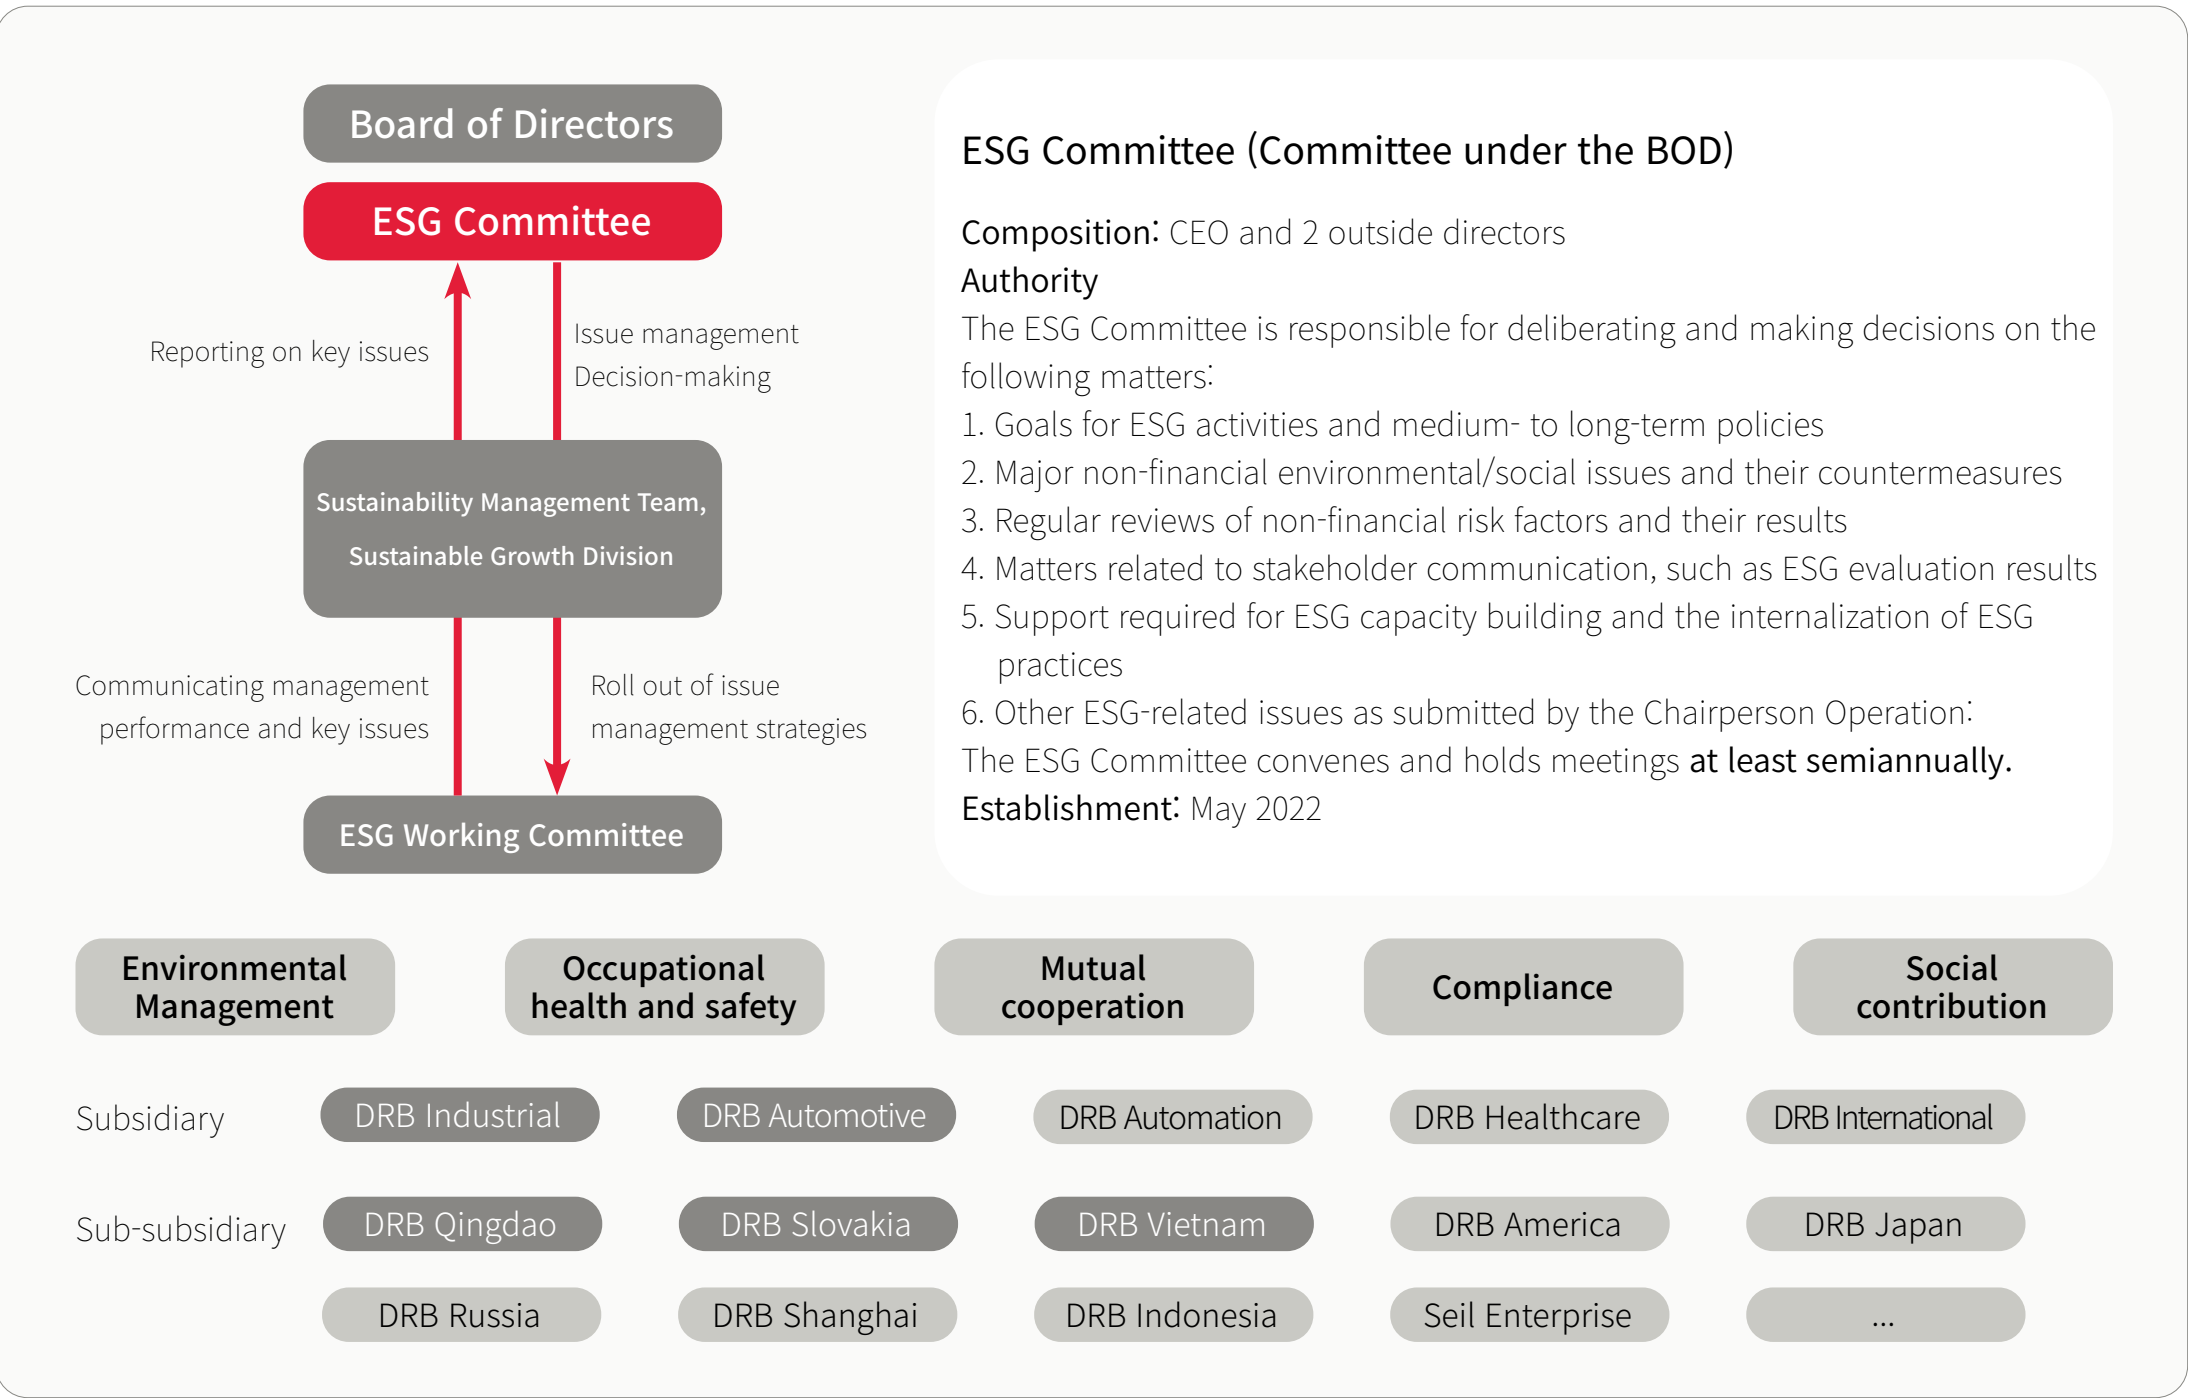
Board of Directors

ESG Committee

Reporting on key issues

Issue management
Decision-making

Sustainability Management Team,
Sustainable Growth Division

Communicating management performance and key issues

Roll out of issue management strategies

ESG Working Committee

ESG Committee (Committee under the BOD)

Composition: CEO and 2 outside directors
Authority
The ESG Committee is responsible for deliberating and making decisions on the following matters:
1. Goals for ESG activities and medium- to long-term policies
2. Major non-financial environmental/social issues and their countermeasures
3. Regular reviews of non-financial risk factors and their results
4. Matters related to stakeholder communication, such as ESG evaluation results
5. Support required for ESG capacity building and the internalization of ESG practices
6. Other ESG-related issues as submitted by the Chairperson Operation:
The ESG Committee convenes and holds meetings at least semiannually.
Establishment: May 2022

Environmental Management

Occupational health and safety

Mutual cooperation

Compliance

Social contribution

Subsidiary

DRB Industrial

DRB Automotive

DRB Automation

DRB Healthcare

DRB International

Sub-subsidiary

DRB Qingdao

DRB Slovakia

DRB Vietnam

DRB America

DRB Japan

DRB Russia

DRB Shanghai

DRB Indonesia

Seil Enterprise

...